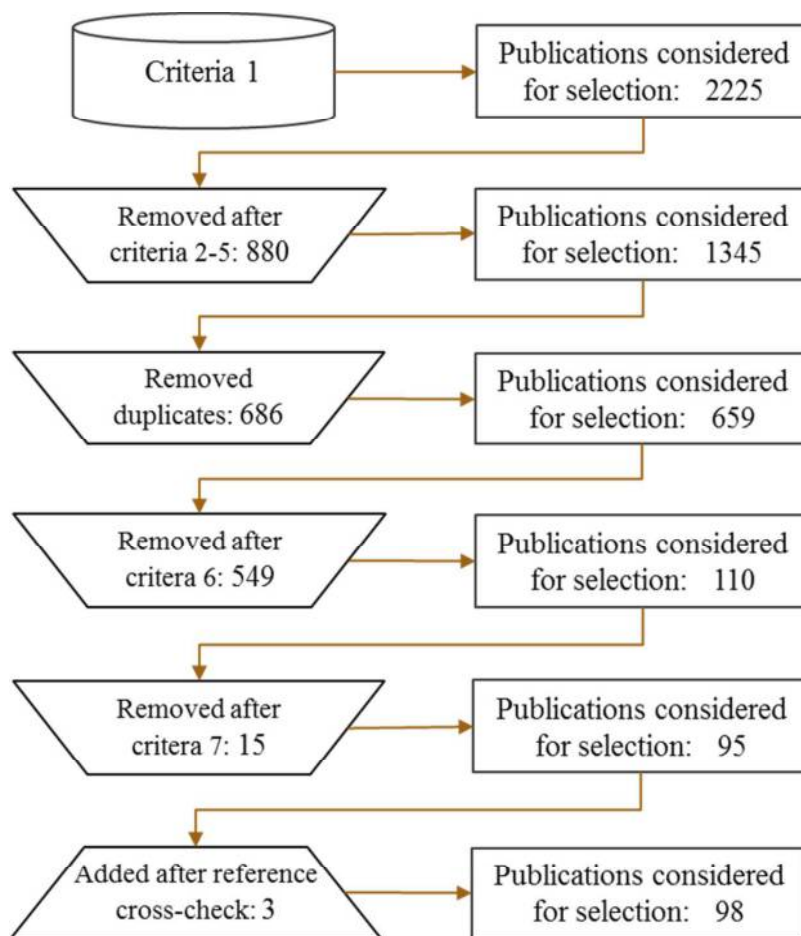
Criteria 1

Publications considered for selection: 2225

Removed after criteria 2-5: 880

Publications considered for selection: 1345

Removed duplicates: 686

Publications considered for selection: 659

Removed after critera 6: 549

Publications considered for selection: 110

Removed after critera 7: 15

Publications considered for selection: 95

Added after reference cross-check: 3

Publications considered for selection: 98